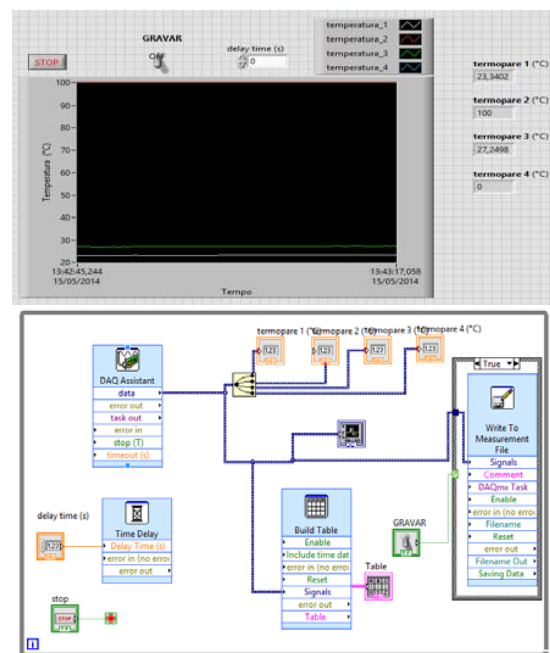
STOP

GRAVAR

OFF

delay time (s)

0

temperatura_1
temperatura_2
temperatura_3
temperatura_4

termopare 1 (°C)
23,3402

termopare 2 (°C)
100

termopare 3 (°C)
27,2498

termopare 4 (°C)
0

100
90
80
70
60
50
40
30
20

Temperature (°C)

13:42:45,244
15/05/2014

13:43:17,058
15/05/2014

Tempo

termopare 1 (°C) termopare 2 (°C) termopare 3 (°C) termopare 4 (°C)

DAQ Assistant
data
error out
task out
error in
stop (T)
timeout (s)

True

Write To Measurement File
Signals
Comment
DAQmx Task
Enable
error in (no error)
Filename
Reset
error out
Filename Out
Saving Data

delay time (s)

Time Delay
Delay Time (s)
error in (no error)
error out

Build Table
Enable
Include time data
error in (no error)
Reset
Signals
error out
Table

GRAVAR

Table

stop

STOP